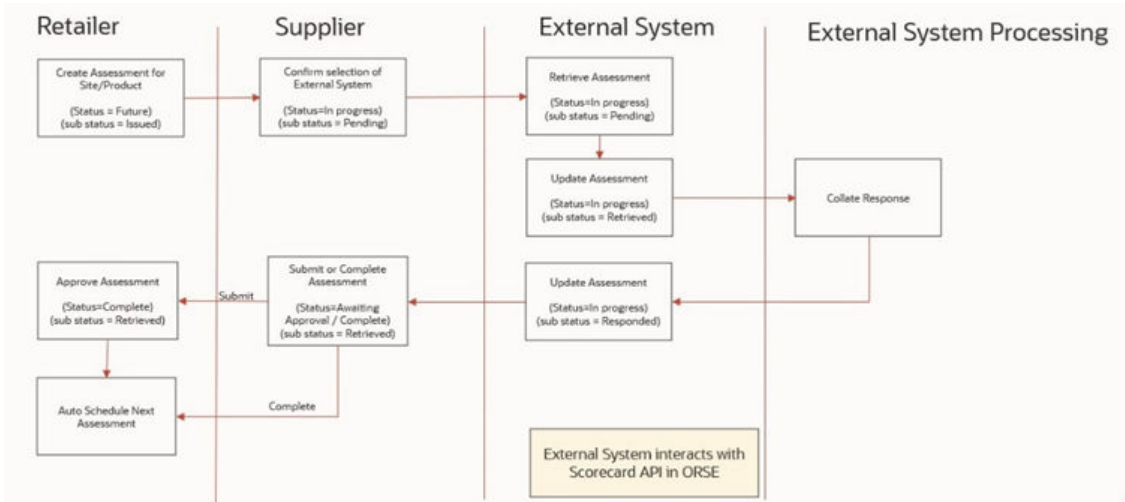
Retailer

Supplier

External System

External System Processing

Create Assessment for Site/Product

(Status = Future)
(sub status = Issued)

Confirm selection of External System

(Status=In progress)
(sub status = Pending)

Retrieve Assessment

(Status=In progress)
(sub status = Pending)

Update Assessment

(Status=In progress)
(sub status = Retrieved)

Collate Response

Approve Assessment

(Status=Complete)
(sub status = Retrieved)

Submit

Submit or Complete Assessment

(Status=Awaiting Approval / Complete)
(sub status = Retrieved)

Update Assessment

(Status=In progress)
(sub status = Responded)

Auto Schedule Next Assessment

Complete

External System interacts with Scorecard API in ORSE